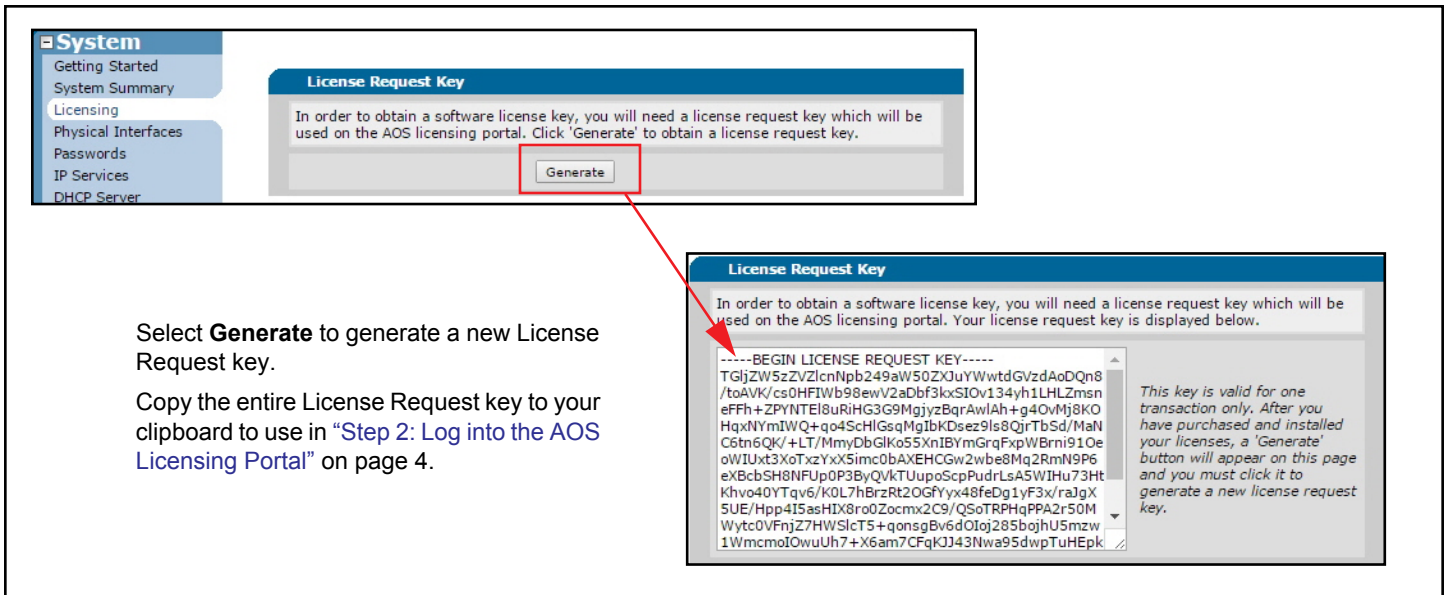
System
Getting Started
System Summary
Licensing
Physical Interfaces
Passwords
IP Services
DHCP Server

License Request Key

In order to obtain a software license key, you will need a license request key which will be used on the AOS licensing portal. Click 'Generate' to obtain a license request key.

Generate

License Request Key

In order to obtain a software license key, you will need a license request key which will be used on the AOS licensing portal. Your license request key is displayed below.

-----BEGIN LICENSE REQUEST KEY-----
TGljZW5zZVZlcnNpb249aW50ZXJuYWwtdGVzdAoDQn8
/toAVK/cs0HFIWb98ewV2aDbf3kxSIOv134yh1LHLZmsn
eFFh+ZPYNTEl8uRiHG3G9MgjyzBqrAwlAh+g4OvMj8KO
HqxNYmIWQ+qo4ScHlGsqMgIbKDsez9ls8QjrTbSd/MaN
C6tn6QK/+LT/MmyDbGlKo55XnIBYmGrqFxpWBrni91Oe
oWIUxt3XoTxzYxX5imc0bAXEHCGw2wbe8Mq2RmN9P6
eXBcbSH8NFUp0P3ByQVkTUupoScpPudrLsA5WIHu73Ht
Khvo40YTqv6/K0L7hBrzRt2OGfYyx48feDg1yF3x/raJgX
5UE/Hpp4I5asHIX8ro0Zocmx2C9/QSoTRPHqPPA2r50M
Wytc0VFnjZ7HWSlcT5+qonsgBv6dOIoj285bojhU5mzw
1WmcmoIOwuUh7+X6am7CFqKJJ43Nwa95dwpTuHEpk

This key is valid for one transaction only. After you have purchased and installed your licenses, a 'Generate' button will appear on this page and you must click it to generate a new license request key.

Select **Generate** to generate a new License Request key.

Copy the entire License Request key to your clipboard to use in "Step 2: Log into the AOS Licensing Portal" on page 4.